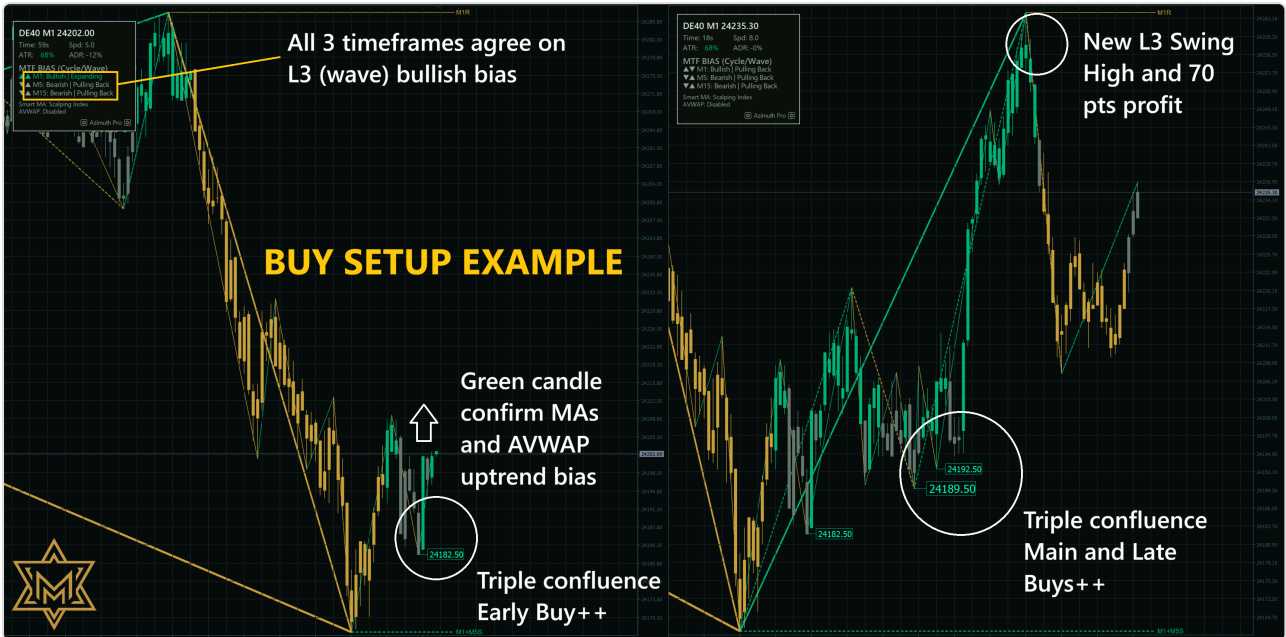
DE40 M1 24202.00
Time: 59s Spd: 5.0
ATR: 68% ADR: -12%
MTF BIAS (Cycle/Wave)
▲▼ M1: Bullish | Expanding
▼▲ M5: Bearish | Pulling Back
▼▲ M15: Bearish | Pulling Back
Smart MA: Scalping Index
AVWAP: Disabled
Azimuth Pro

All 3 timeframes agree on L3 (wave) bullish bias

M1R

BUY SETUP EXAMPLE

Green candle confirm MAs and AVWAP uptrend bias

24182.50

Triple confluence Early Buy++

M1+MSS

DE40 M1 24235.30
Time: 18s Spd: 8.0
ATR: 68% ADR: -0%
MTF BIAS (Cycle/Wave)
▲▼ M1: Bullish | Pulling Back
▼▲ M5: Bearish | Pulling Back
▼▲ M15: Bearish | Pulling Back
Smart MA: Scalping Index
AVWAP: Disabled
Azimuth Pro

M1R

New L3 Swing High and 70 pts profit

24192.50
24189.50
24182.50

Triple confluence Main and Late Buys++

M1+MSS